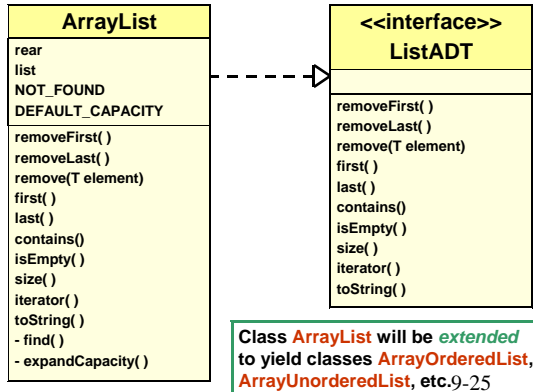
ArrayList

rear
list
NOT_FOUND
DEFAULT_CAPACITY

removeFirst( )
removeLast( )
remove(T element)
first( )
last( )
contains()
isEmpty( )
size( )
iterator( )
toString( )
- find( )
- expandCapacity( )

<<interface>>
ListADT

removeFirst( )
removeLast( )
remove(T element)
first( )
last( )
contains()
isEmpty( )
size( )
iterator( )
toString( )

Class ArrayList will be extended to yield classes ArrayOrderedList, ArrayUnorderedList, etc.

9-25